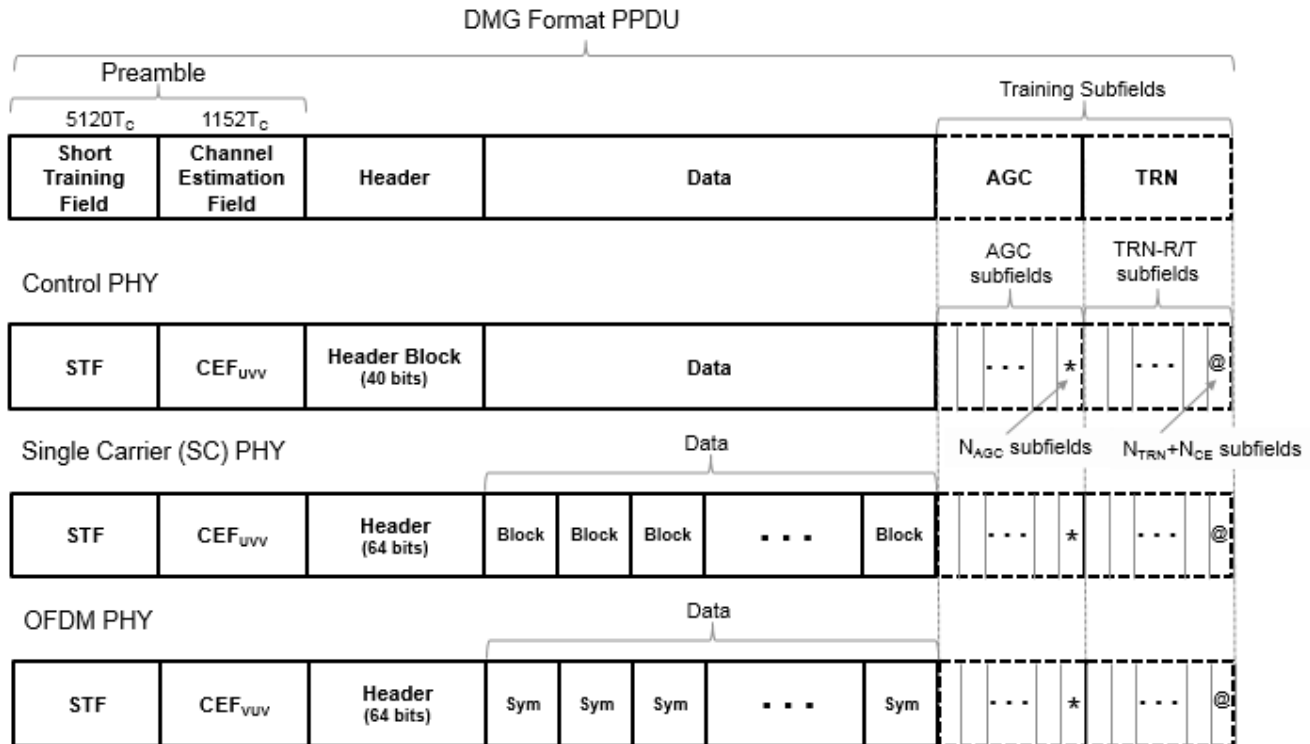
DMG Format PPDU

Preamble

$5120T_c$ $1152T_c$

Training Subfields

| Short Training Field | Channel Estimation Field | Header | Data | AGC | TRN |
|---|---|---|---|---|---|

AGC subfields

TRN-R/T subfields

Control PHY

| STF | $CEF_{uvv}$ | Header Block (40 bits) | Data | ... * | ... @ |
|---|---|---|---|---|---|

$N_{AGC}$ subfields

$N_{TRN}+N_{CE}$ subfields

Single Carrier (SC) PHY

Data

| STF | $CEF_{uvv}$ | Header (64 bits) | Block | Block | Block | ... | Block | ... * | ... @ |
|---|---|---|---|---|---|---|---|---|---|

OFDM PHY

Data

| STF | $CEF_{vuv}$ | Header (64 bits) | Sym | Sym | Sym | ... | Sym | ... * | ... @ |
|---|---|---|---|---|---|---|---|---|---|